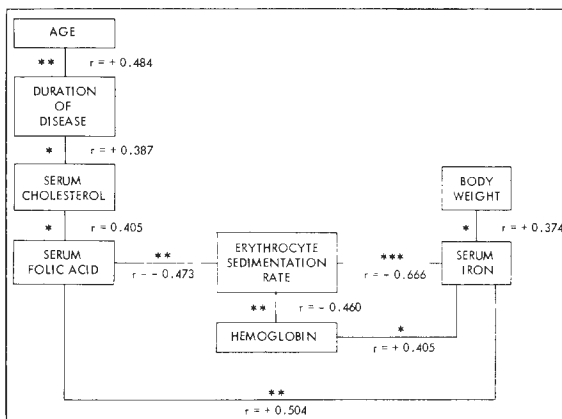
AGE

** r = + 0.484

DURATION OF DISEASE

* r = + 0.387

SERUM CHOLESTEROL

* r = 0.405

SERUM FOLIC ACID

** r = - 0.473

ERYTHROCYTE SEDIMENTATION RATE

*** r = - 0.666

BODY WEIGHT

* r = + 0.374

SERUM IRON

** r = - 0.460

HEMOGLOBIN

* r = + 0.405

** r = + 0.504